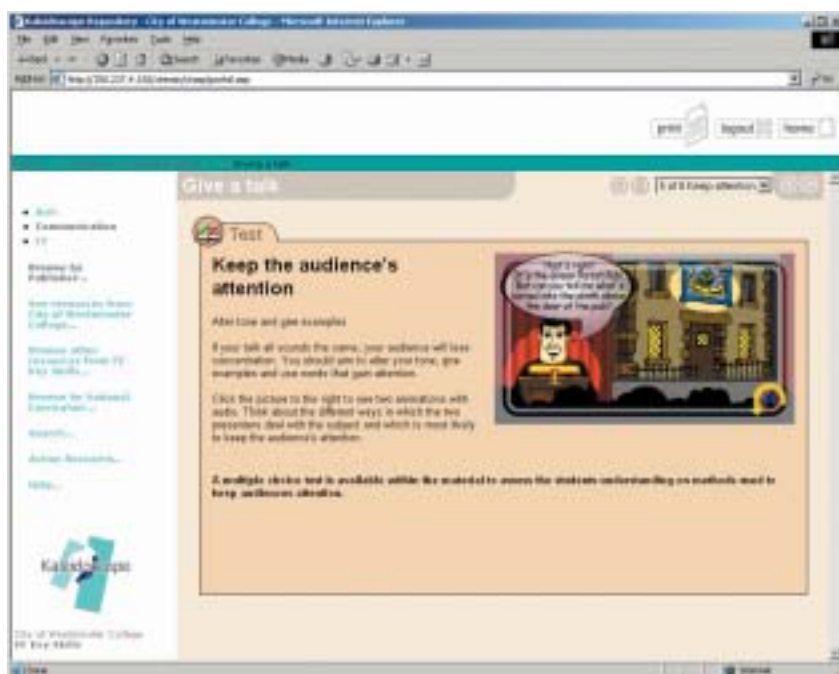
Kaleidoscope Repository - City of Westminster College - Microsoft Internet Explorer

File Edit View Favorites Tools Help

Address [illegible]

print logout home

Giving a talk

Give a talk

5 of 8 Keep attention

- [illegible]
- Communication
- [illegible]

Browse by Publisher...

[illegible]

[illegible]

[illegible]

Search...

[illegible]

Help...

Kaleidoscope

City of Westminster College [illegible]

Test

Keep the audience's attention

Alter tone and give examples

If your talk all sounds the same, your audience will lose concentration. You should aim to alter your tone, give examples and use words that gain attention.

Click the picture to the right to see two animations with audio. Think about the different ways in which the two presenters deal with the subject and which is most likely to keep the audience's attention.

A multiple choice test is available within the material to assess the students understanding on methods used to keep audiences attention.

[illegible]

Done Internet